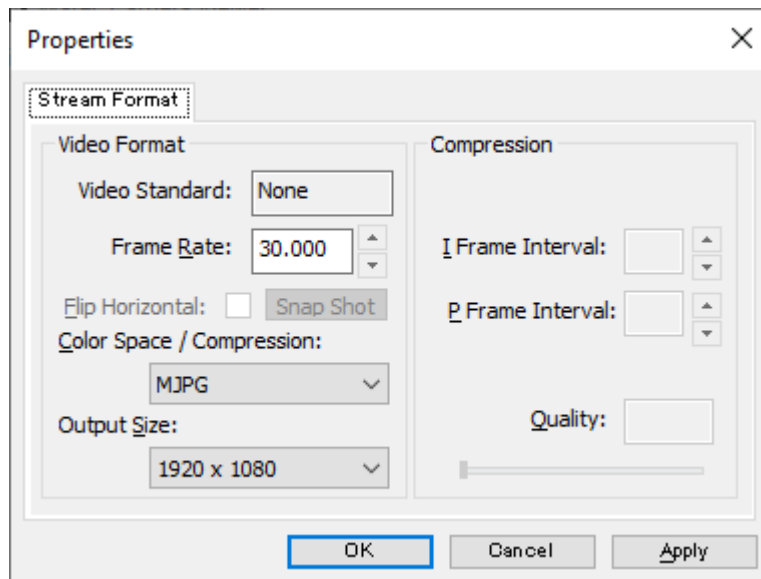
Properties

Stream Format

Video Format

Video Standard: None

Frame Rate: 30.000

Flip Horizontal: Snap Shot

Color Space / Compression:

MJPG

Output Size:

1920 x 1080

Compression

I Frame Interval:

P Frame Interval:

Quality:

OK Cancel Apply